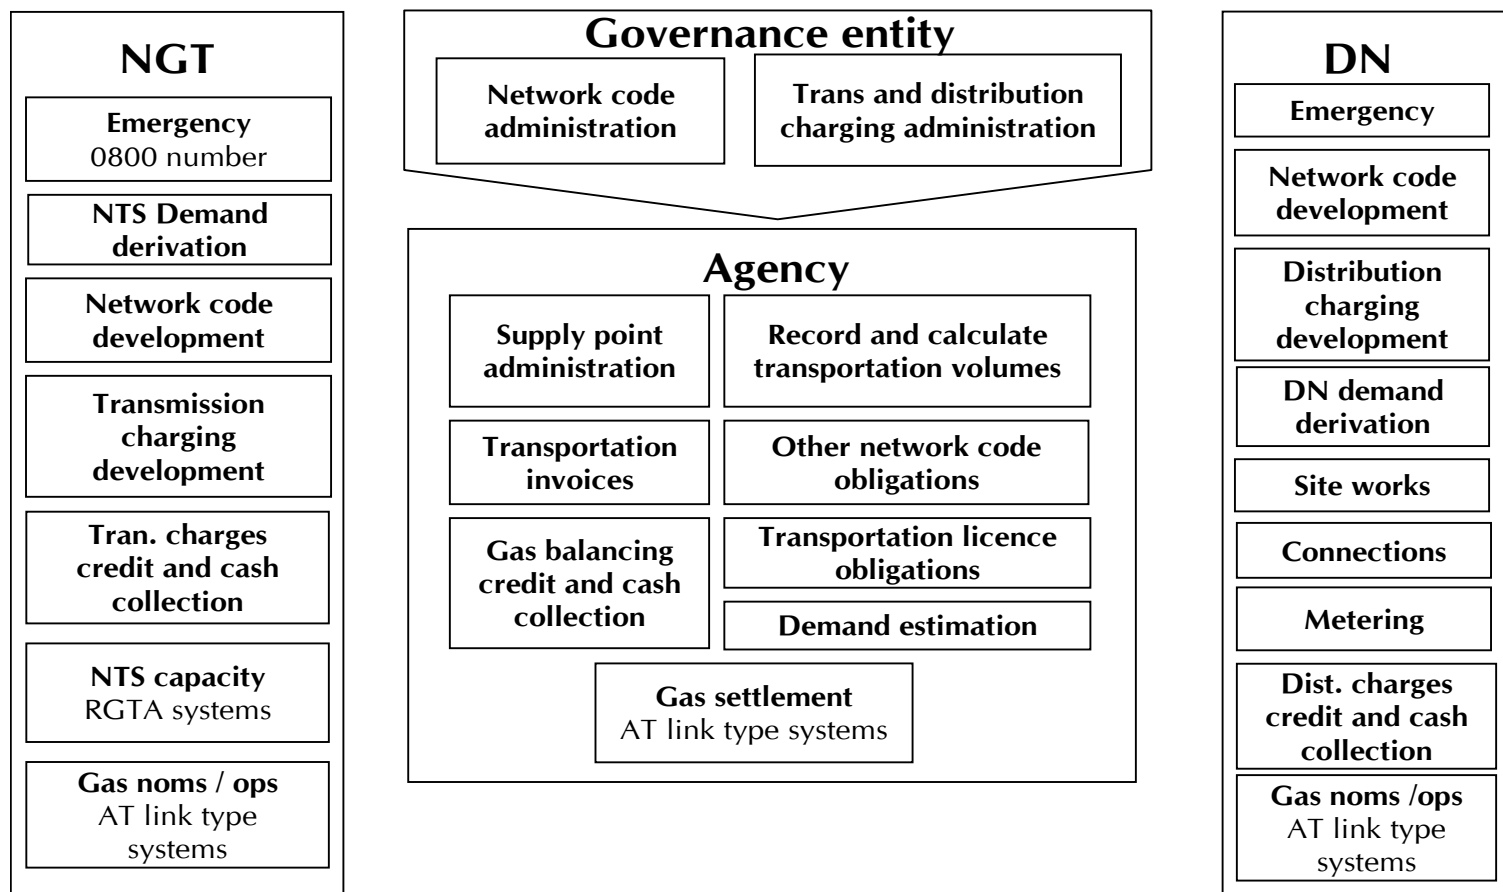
NGT

Emergency
0800 number

NTS Demand derivation

Network code development

Transmission charging development

Tran. charges credit and cash collection

NTS capacity
RGTA systems

Gas noms / ops
AT link type systems

Governance entity

Network code administration

Trans and distribution charging administration

Agency

Supply point administration

Record and calculate transportation volumes

Transportation invoices

Other network code obligations

Gas balancing credit and cash collection

Transportation licence obligations

Demand estimation

Gas settlement
AT link type systems

DN

Emergency

Network code development

Distribution charging development

DN demand derivation

Site works

Connections

Metering

Dist. charges credit and cash collection

Gas noms /ops
AT link type systems